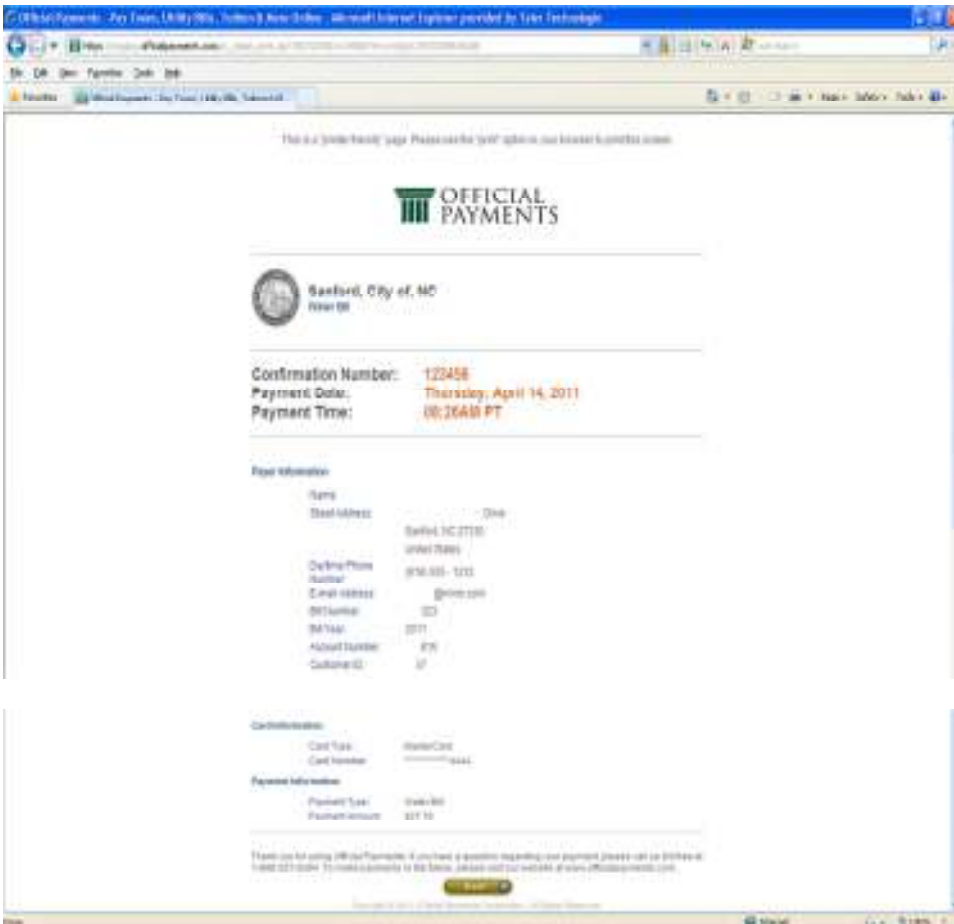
Official Payments - Pay Taxes, Utility Bills, Tuition & More Online - Microsoft Internet Explorer provided by Tyler Technologies

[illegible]

File Edit View Favorites Tools Help

Favorites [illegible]

This is a "printer friendly" page. Please use the "print" option on your browser to print this screen.

OFFICIAL PAYMENTS

Sanford, City of, NC
Water Bill

Confirmation Number: 123456
Payment Date: Thursday, April 14, 2011
Payment Time: 09:26AM PT

Payer Information

Name
Street Address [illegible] Drive
Sanford, NC 27330
United States
Daytime Phone Number 919-555-1212
E-mail Address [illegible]@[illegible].com
Bill Number 123
Bill Year 2011
Account Number 878
Customer ID 37

Card Information
Card Type MasterCard
Card Number ************4444

Payment Information
Payment Type Water Bill
Payment Amount $37.10

Thank you for using Official Payments. If you have a question regarding your payment please call us toll-free at 1-800-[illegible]. To make payments in the future, please visit our website at www.officialpayments.com.

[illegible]

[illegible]

Done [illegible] 100%